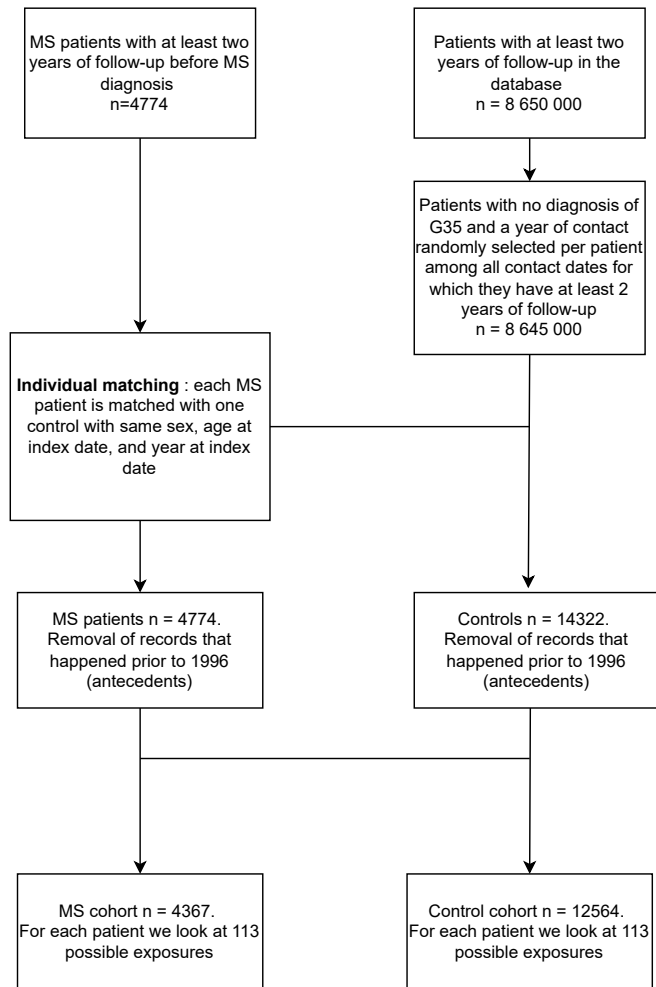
MS patients with at least two years of follow-up before MS diagnosis
n=4774

Patients with at least two years of follow-up in the database
n = 8 650 000

Patients with no diagnosis of G35 and a year of contact randomly selected per patient among all contact dates for which they have at least 2 years of follow-up
n = 8 645 000

**Individual matching** : each MS patient is matched with one control with same sex, age at index date, and year at index date

MS patients n = 4774.
Removal of records that happened prior to 1996 (antecedents)

Controls n = 14322.
Removal of records that happened prior to 1996 (antecedents)

MS cohort n = 4367.
For each patient we look at 113 possible exposures

Control cohort n = 12564.
For each patient we look at 113 possible exposures